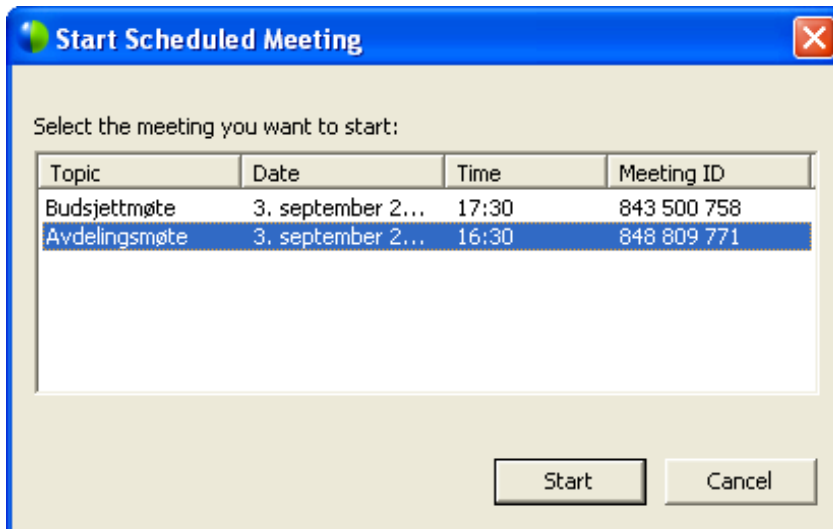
Start Scheduled Meeting

Select the meeting you want to start:

| Topic | Date | Time | Meeting ID |
|---|---|---|---|
| Budsjettmøte | 3. september 2... | 17:30 | 843 500 758 |
| Avdelingsmøte | 3. september 2... | 16:30 | 848 809 771 |

Start Cancel